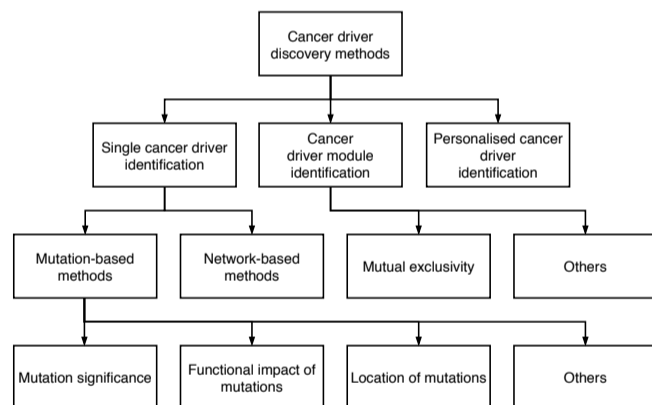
Cancer driver discovery methods

Single cancer driver identification

Cancer driver module identification

Personalised cancer driver identification

Mutation-based methods

Network-based methods

Mutual exclusivity

Others

Mutation significance

Functional impact of mutations

Location of mutations

Others